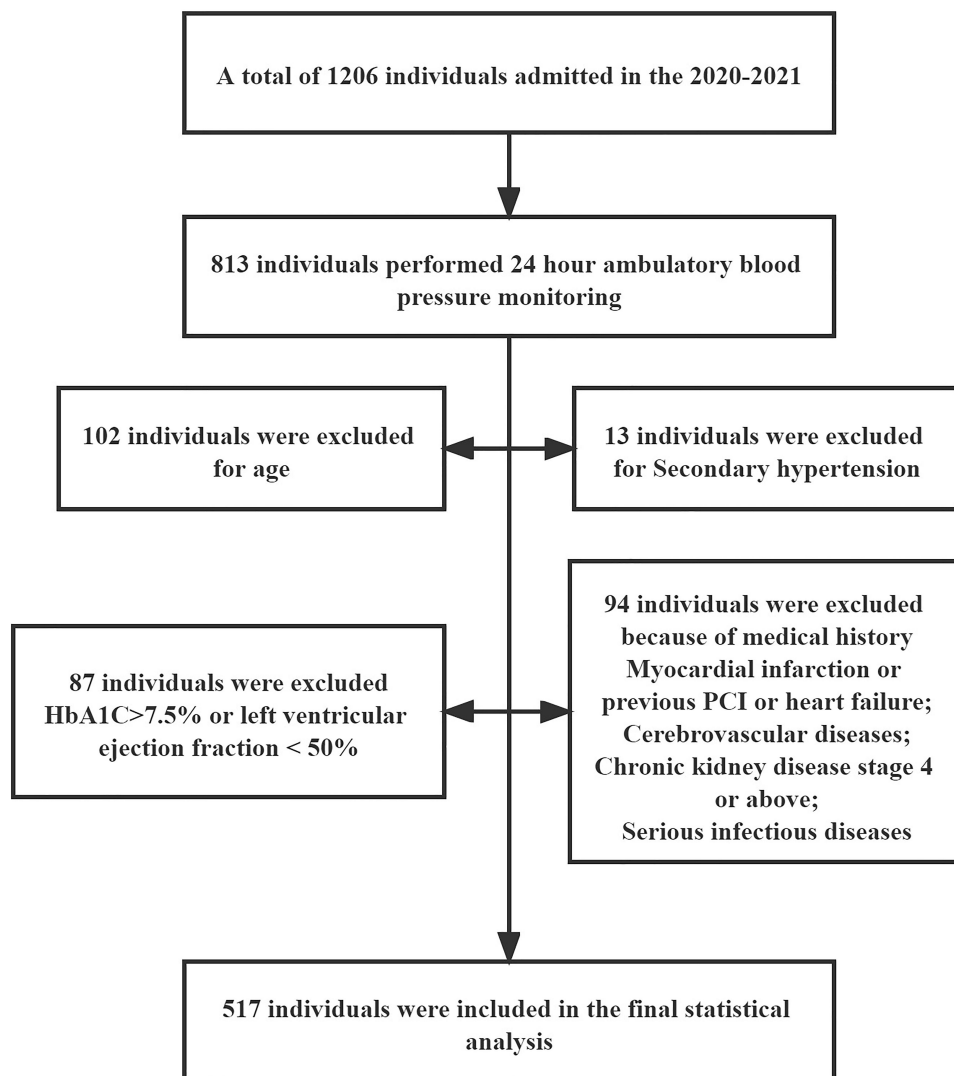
A total of 1206 individuals admitted in the 2020-2021

813 individuals performed 24 hour ambulatory blood pressure monitoring

102 individuals were excluded for age

13 individuals were excluded for Secondary hypertension

87 individuals were excluded HbA1C>7.5% or left ventricular ejection fraction < 50%

94 individuals were excluded because of medical history Myocardial infarction or previous PCI or heart failure; Cerebrovascular diseases; Chronic kidney disease stage 4 or above; Serious infectious diseases

517 individuals were included in the final statistical analysis